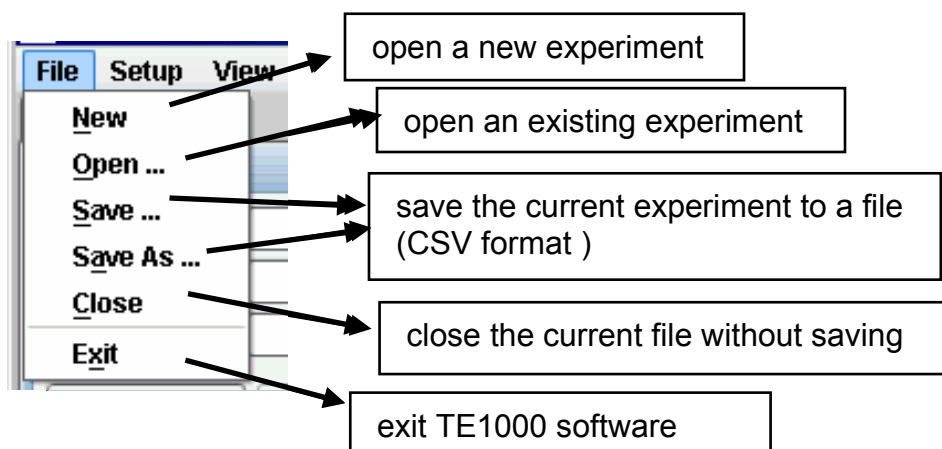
File Setup View

New

Open ...

Save ...

Save As ...

Close

Exit

open a new experiment

open an existing experiment

save the current experiment to a file (CSV format )

close the current file without saving

exit TE1000 software